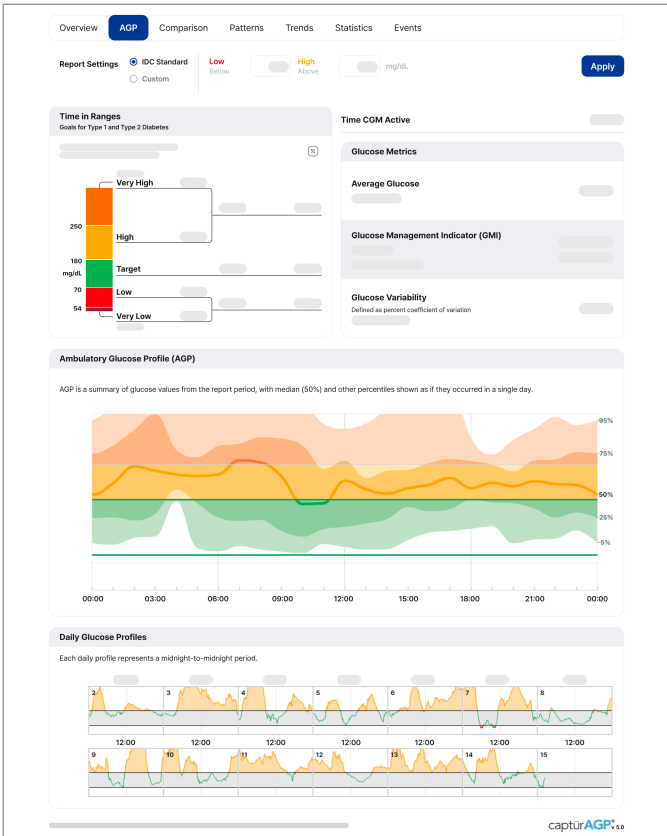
Overview AGP Comparison Patterns Trends Statistics Events

Report Settings IDC Standard Custom

Low Below High Above mg/dL

Apply

Time in Ranges
Goals for Type 1 and Type 2 Diabetes

%

Very High
250
High
180
mg/dL
Target
70
Low
54
Very Low

Time CGM Active

Glucose Metrics

Average Glucose

Glucose Management Indicator (GMI)

Glucose Variability
Defined as percent coefficient of variation

Ambulatory Glucose Profile (AGP)

AGP is a summary of glucose values from the report period, with median (50%) and other percentiles shown as if they occurred in a single day.

95%
75%
50%
25%
5%

00:00 03:00 06:00 09:00 12:00 15:00 18:00 21:00 00:00

Daily Glucose Profiles

Each daily profile represents a midnight-to-midnight period.

2 3 4 5 6 7 8

12:00 12:00 12:00 12:00 12:00 12:00 12:00

9 10 11 12 13 14 15

captūrAGP® v 5.0